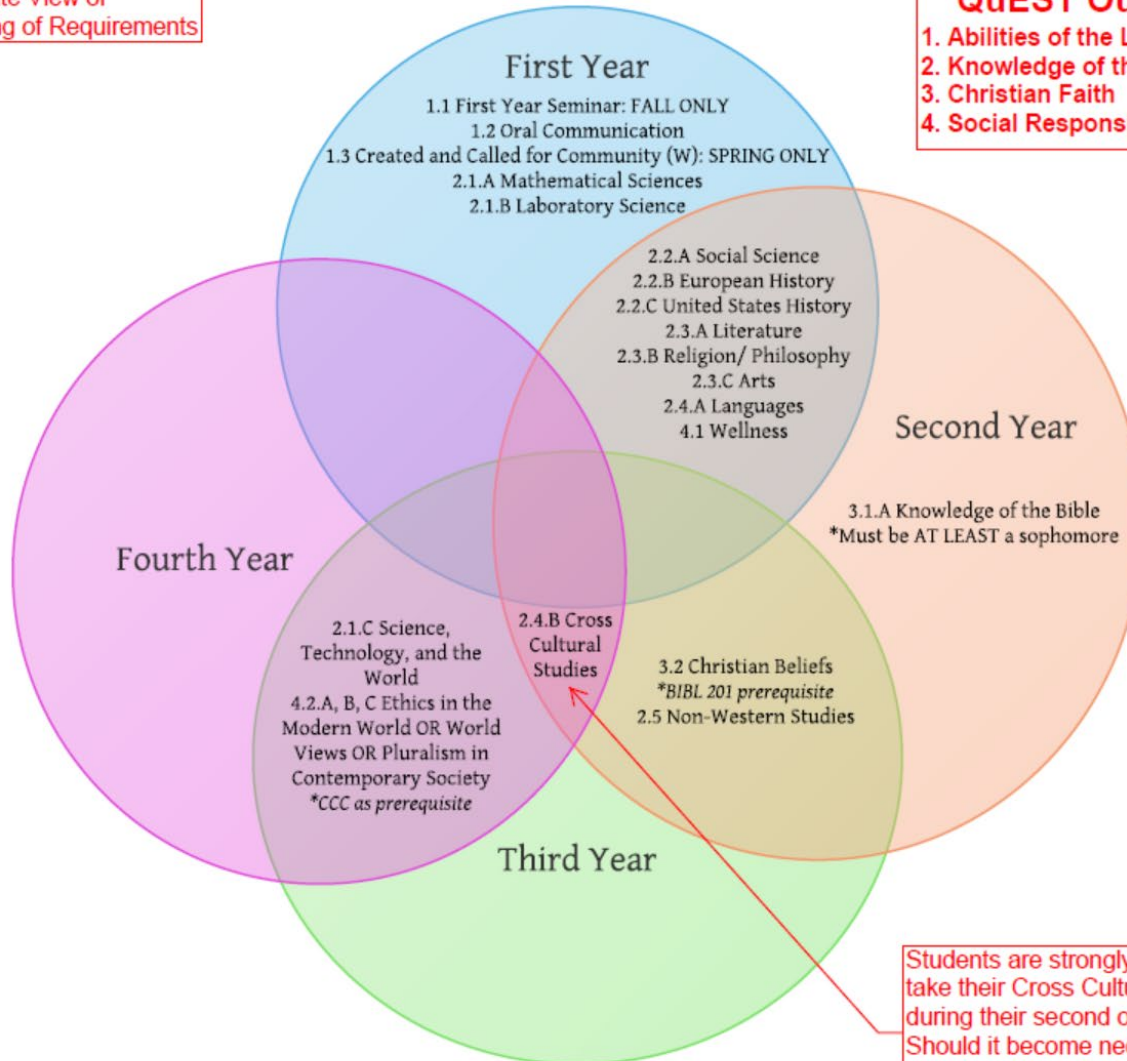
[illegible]te View of
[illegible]ng of Requirements

QuEST Ou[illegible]
1. Abilities of the L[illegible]
2. Knowledge of th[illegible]
3. Christian Faith
4. Social Respons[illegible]

First Year
1.1 First Year Seminar: FALL ONLY
1.2 Oral Communication
1.3 Created and Called for Community (W): SPRING ONLY
2.1.A Mathematical Sciences
2.1.B Laboratory Science

2.2.A Social Science
2.2.B European History
2.2.C United States History
2.3.A Literature
2.3.B Religion/ Philosophy
2.3.C Arts
2.4.A Languages
4.1 Wellness

Second Year
3.1.A Knowledge of the Bible
*Must be AT LEAST a sophomore

Fourth Year
2.1.C Science, Technology, and the World
4.2.A, B, C Ethics in the Modern World OR World Views OR Pluralism in Contemporary Society
*CCC as prerequisite

2.4.B Cross Cultural Studies

3.2 Christian Beliefs
*BIBL 201 prerequisite
2.5 Non-Western Studies

Third Year

Students are strongly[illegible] take their Cross Cultu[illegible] during their second o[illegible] Should it become ne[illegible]